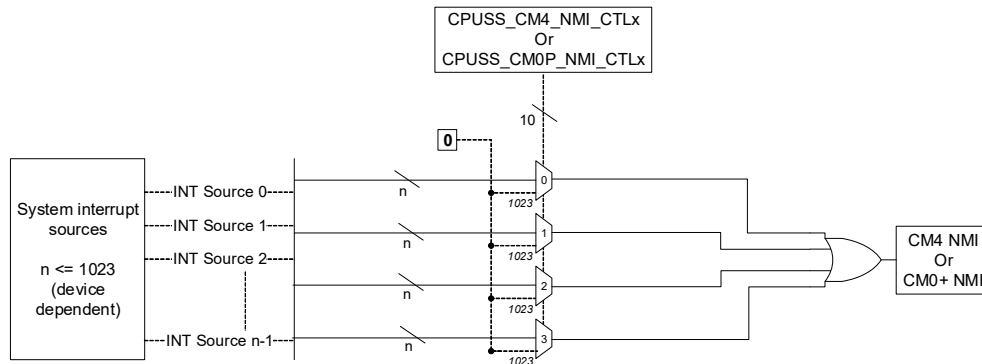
CPUSS_CM4_NMI_CTLx
Or
CPUSS_CM0P_NMI_CTLx

10

0

System interrupt sources

n <= 1023
(device dependent)

INT Source 0

INT Source 1

INT Source 2

INT Source n-1

n

n

n

n

0

1023

1

1023

2

1023

3

1023

CM4 NMI
Or
CM0+ NMI